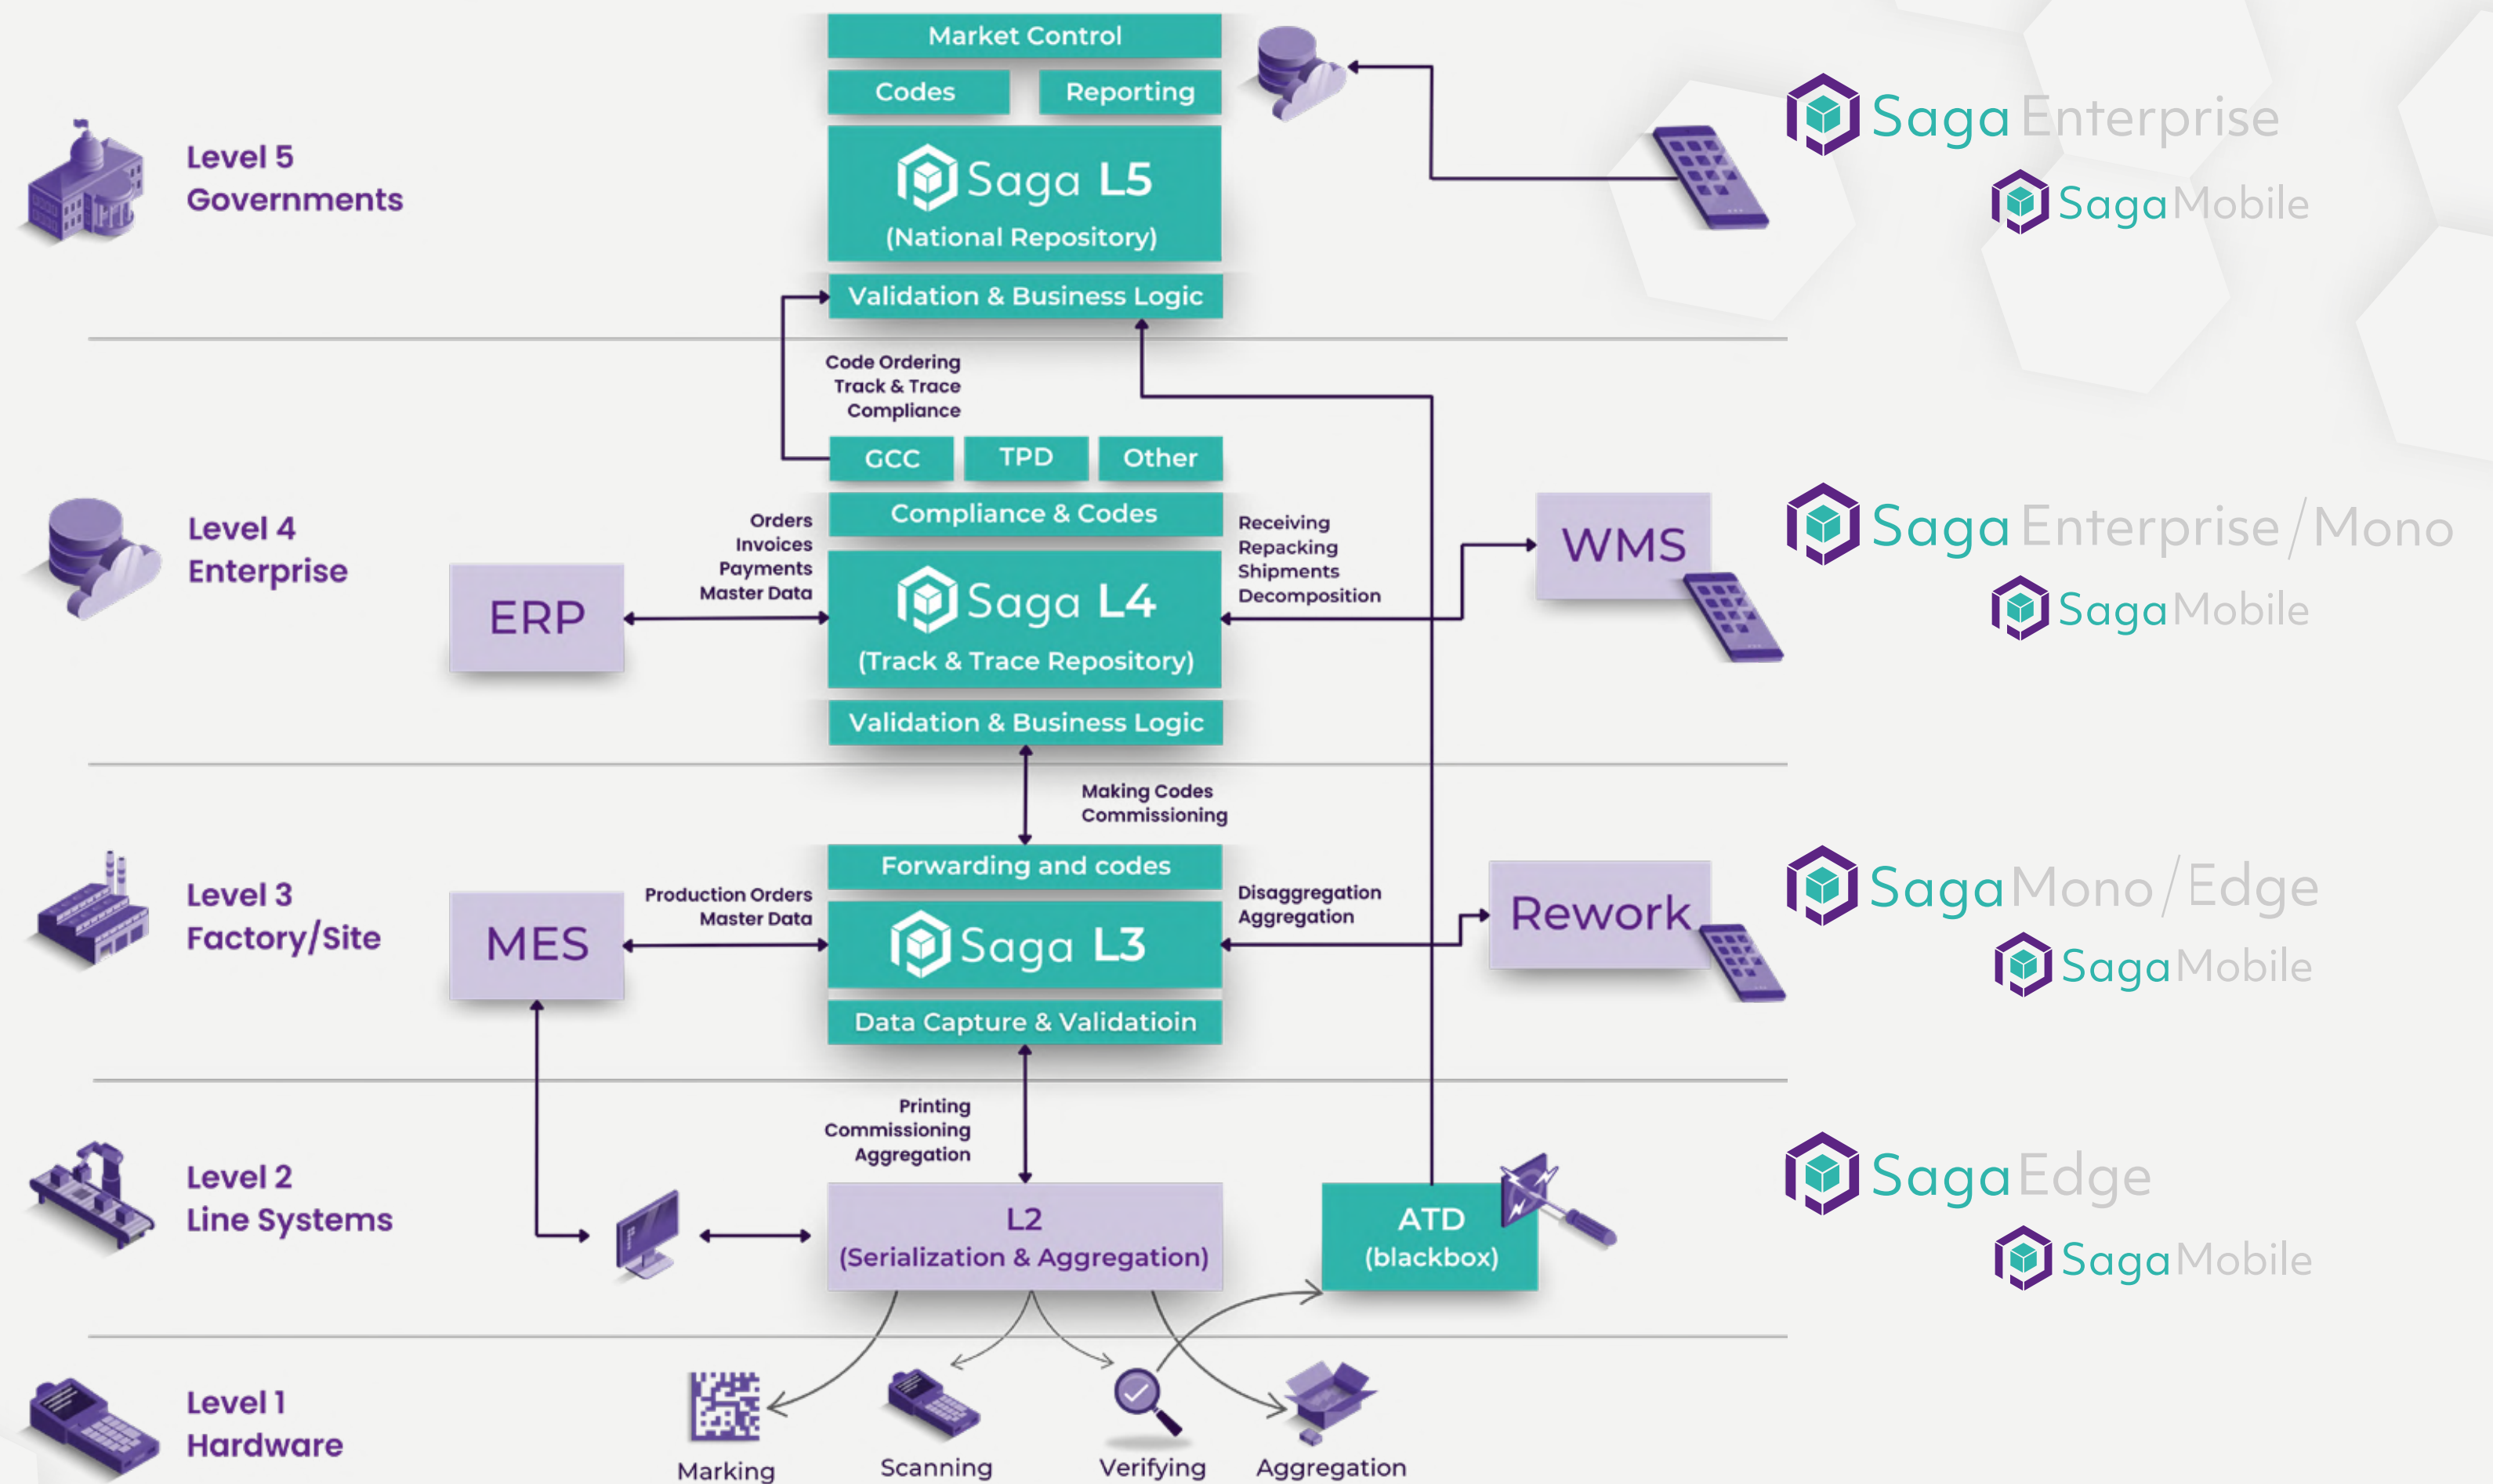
Market Control
Codes
Reporting
Saga L5
(National Repository)
Validation & Business Logic

Level 5
Governments

Saga Enterprise
Saga Mobile

Code Ordering
Track & Trace
Compliance

GCC
TPD
Other
Compliance & Codes

Level 4
Enterprise

ERP

Orders
Invoices
Payments
Master Data

Saga L4
(Track & Trace Repository)
Validation & Business Logic

Receiving
Repacking
Shipments
Decomposition

WMS

Saga Enterprise / Mono
Saga Mobile

Making Codes
Commissioning

Level 3
Factory/Site

MES

Production Orders
Master Data

Forwarding and codes
Saga L3
Data Capture & Validatioin

Disaggregation
Aggregation

Rework

Saga Mono / Edge
Saga Mobile

Printing
Commissioning
Aggregation

Level 2
Line Systems

L2
(Serialization & Aggregation)

ATD
(blackbox)

Saga Edge
Saga Mobile

Level 1
Hardware

Marking
Scanning
Verifying
Aggregation